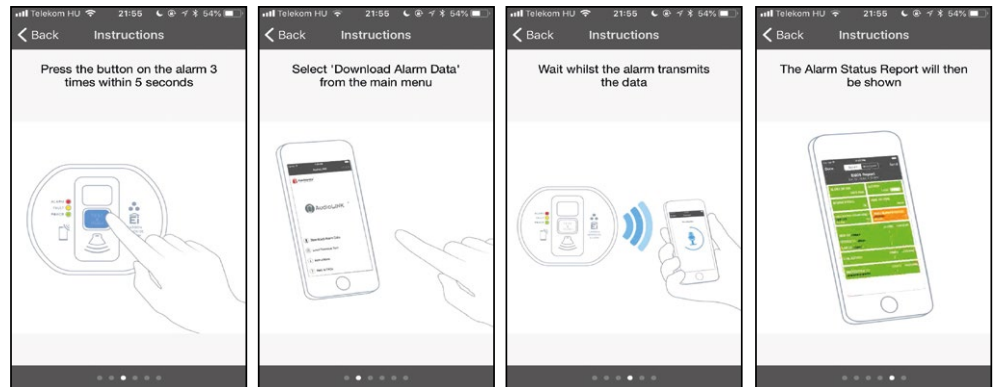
Telekom HU 21:55 54%
Back Instructions
Press the button on the alarm 3 times within 5 seconds

Telekom HU 21:55 54%
Back Instructions
Select 'Download Alarm Data' from the main menu
AUDIOLINK

Telekom HU 21:55 54%
Back Instructions
Wait whilst the alarm transmits the data

Telekom HU 21:55 54%
Back Instructions
The Alarm Status Report will then be shown